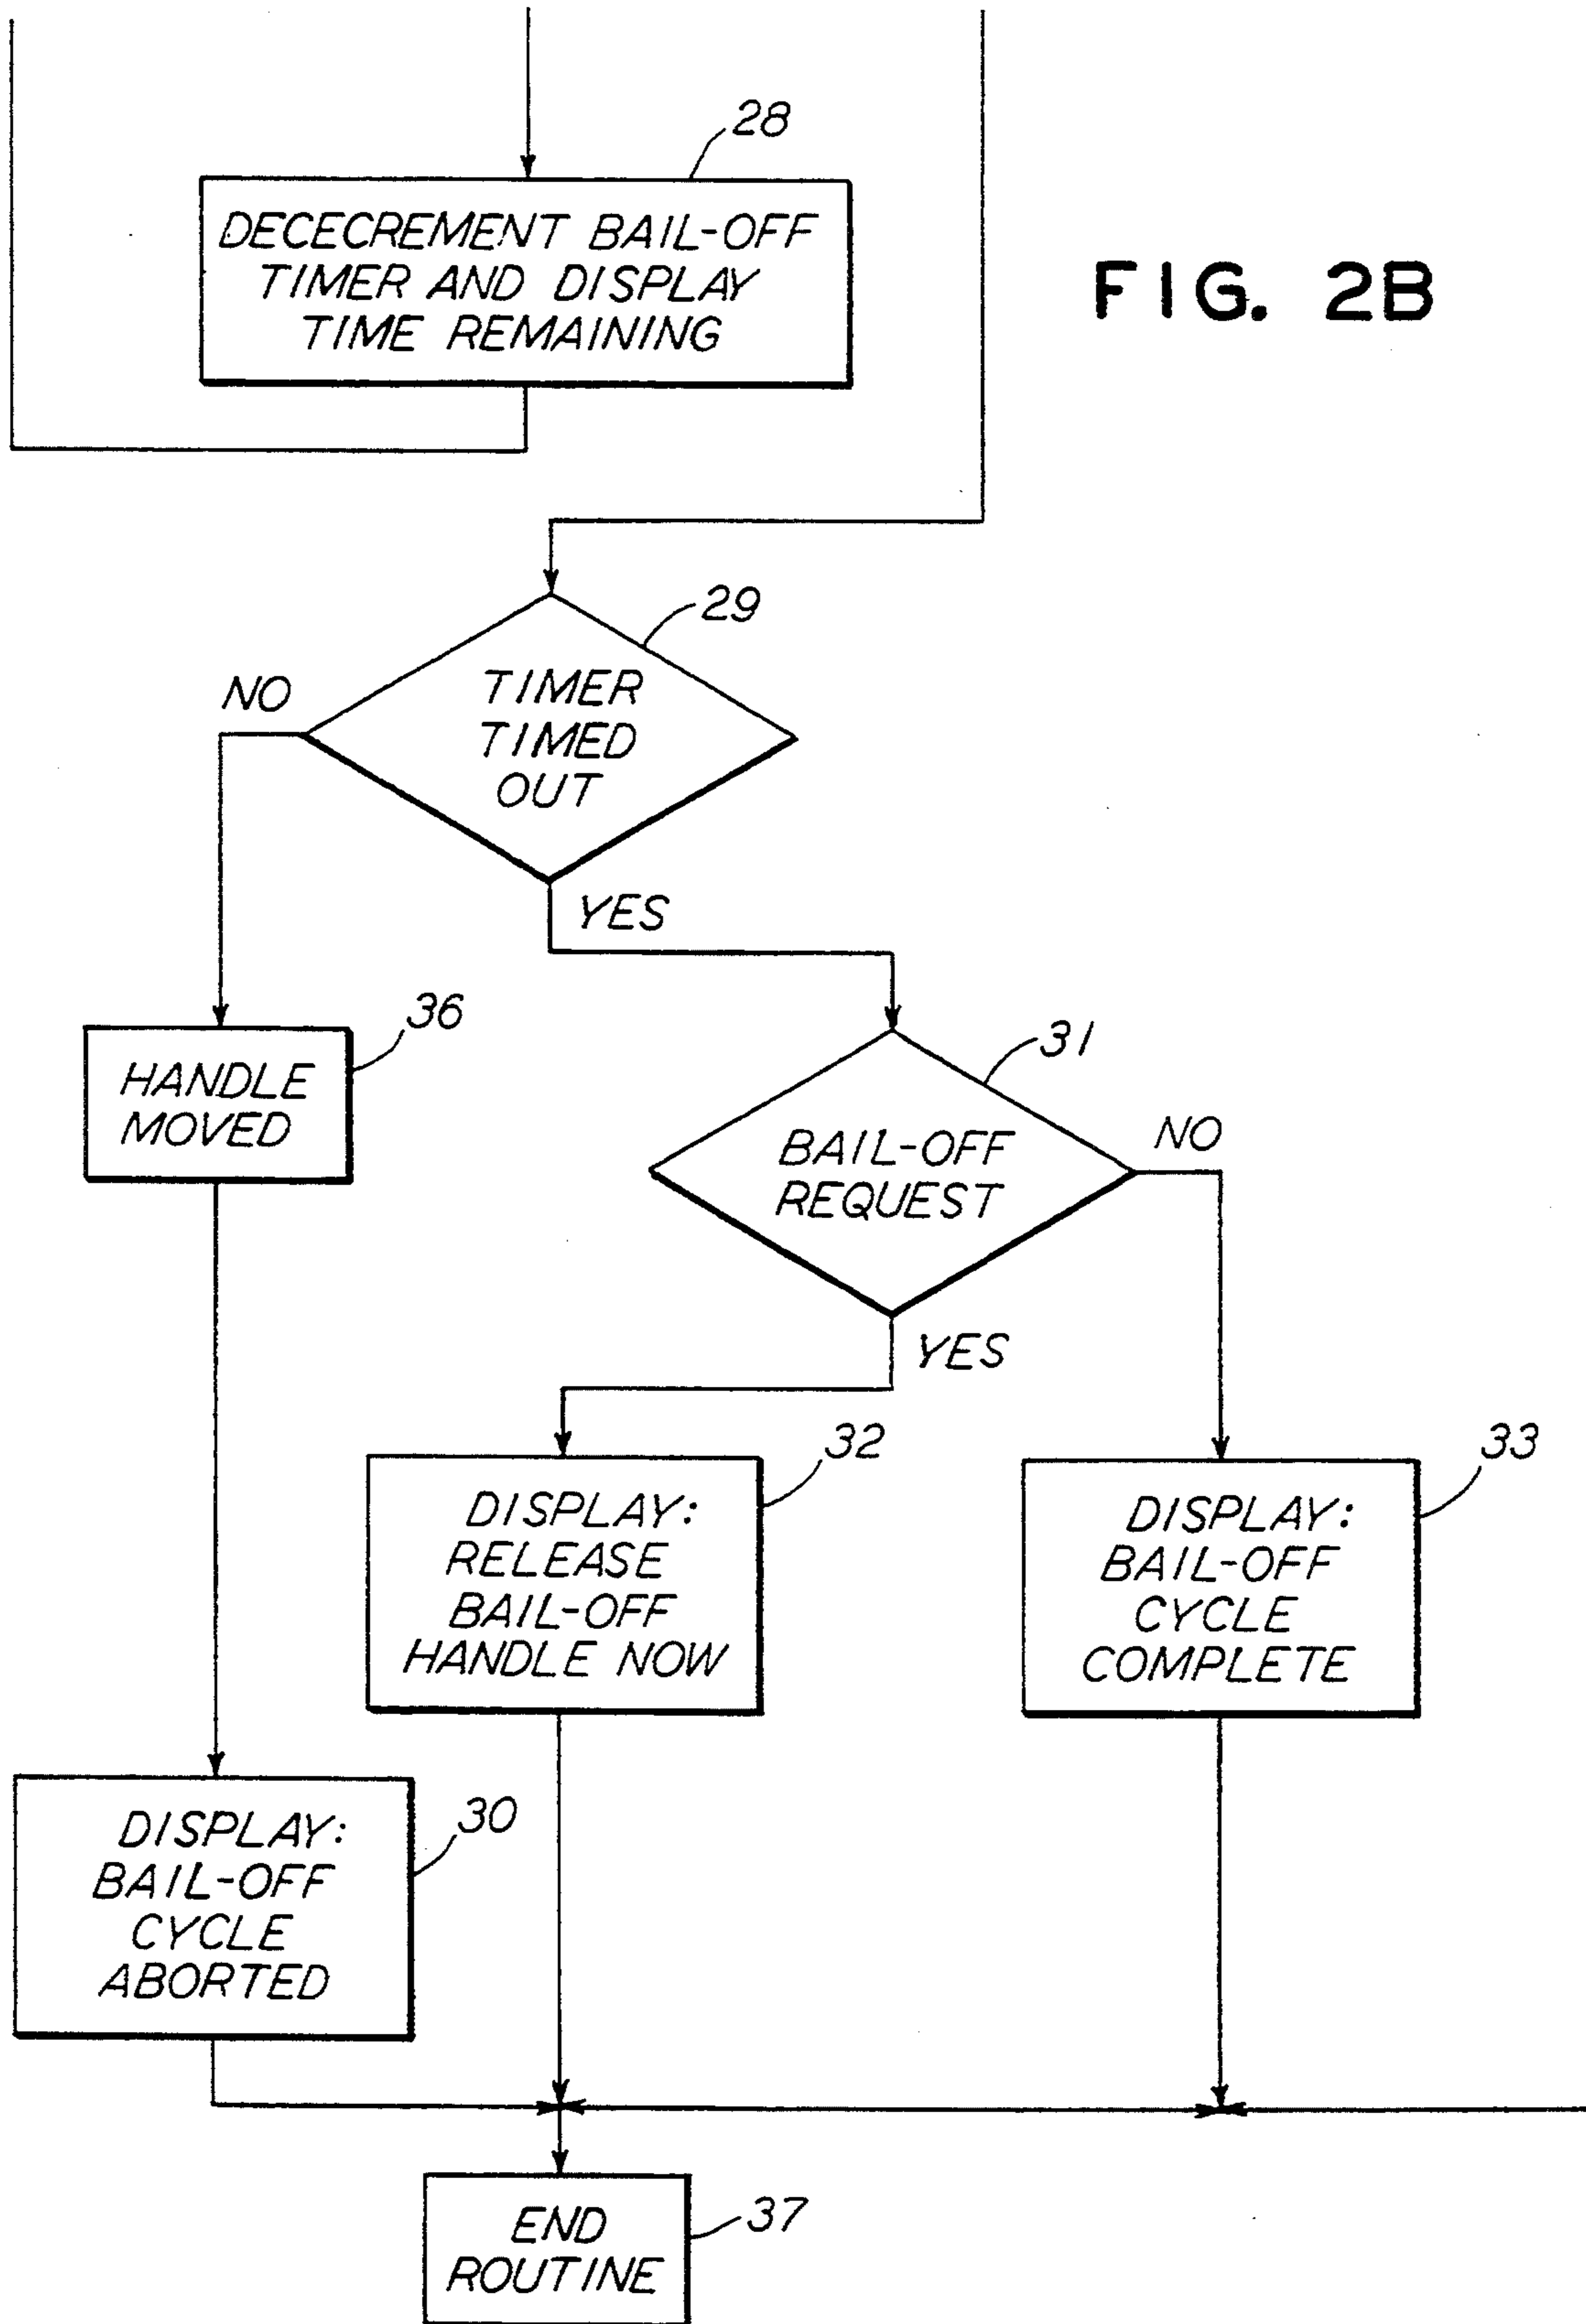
28

DECECREMENT BAIL-OFF TIMER AND DISPLAY TIME REMAINING

FIG. 2B

29

NO

TIMER TIMED OUT

YES

36

HANDLE MOVED

31

BAIL-OFF REQUEST

NO

YES

32

DISPLAY: RELEASE BAIL-OFF HANDLE NOW

33

DISPLAY: BAIL-OFF CYCLE COMPLETE

30

DISPLAY: BAIL-OFF CYCLE ABORTED

END ROUTINE

37